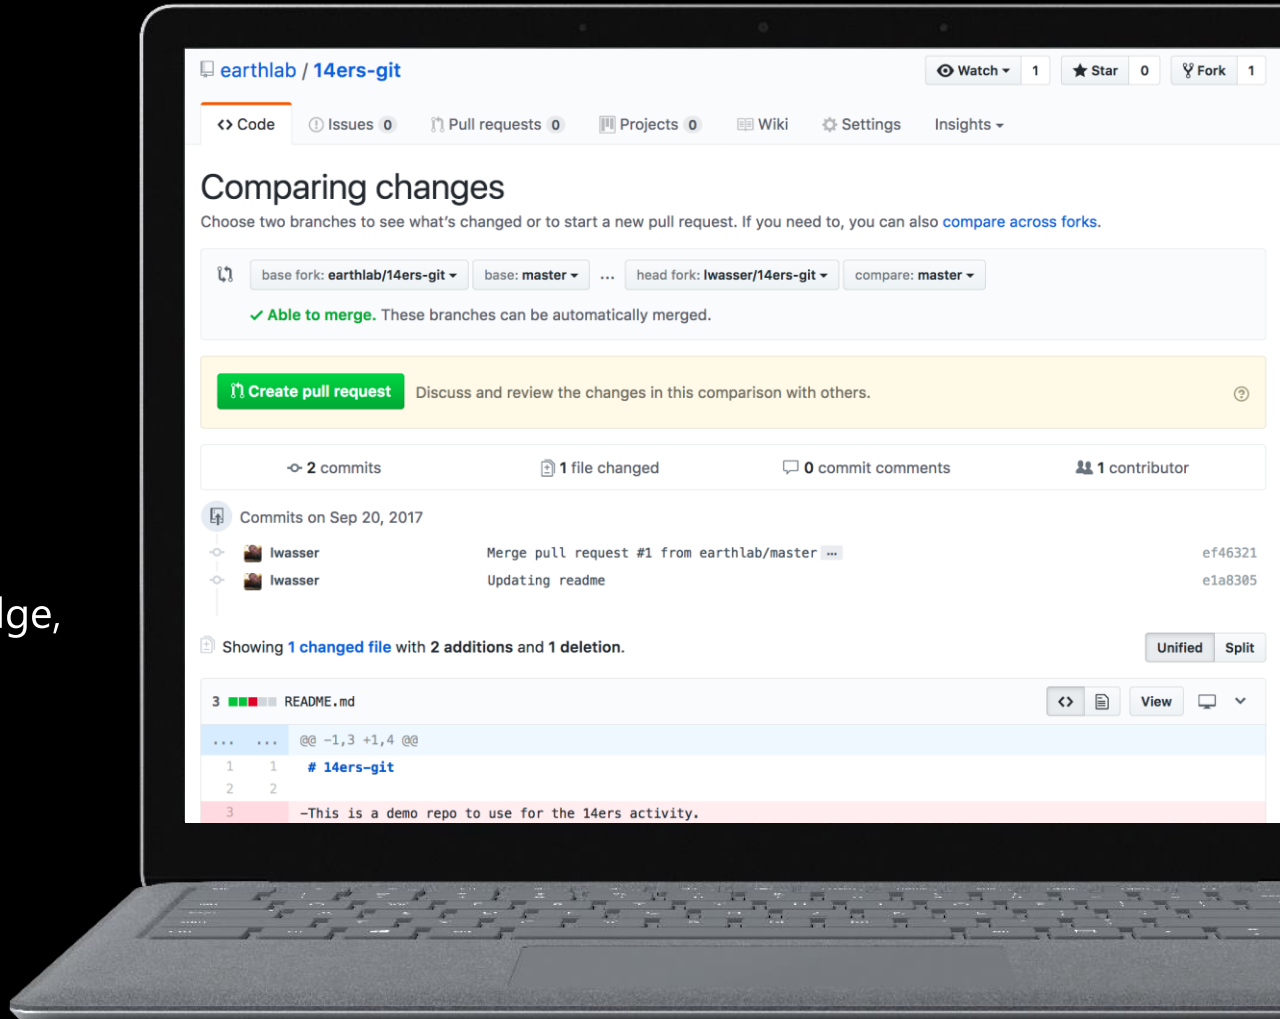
dge,

earthlab / 14ers-git

Watch 1 Star 0 Fork 1

Code Issues 0 Pull requests 0 Projects 0 Wiki Settings Insights

Comparing changes

Choose two branches to see what's changed or to start a new pull request. If you need to, you can also compare across forks.

base fork: earthlab/14ers-git base: master ... head fork: lwasser/14ers-git compare: master

✓ Able to merge. These branches can be automatically merged.

Create pull request Discuss and review the changes in this comparison with others.

2 commits 1 file changed 0 commit comments 1 contributor

Commits on Sep 20, 2017

lwasser Merge pull request #1 from earthlab/master ... ef46321

lwasser Updating readme e1a8305

Showing 1 changed file with 2 additions and 1 deletion.

Unified Split

3 README.md View

... ... @@ -1,3 +1,4 @@

1 1 # 14ers-git

2 2

3 -This is a demo repo to use for the 14ers activity.